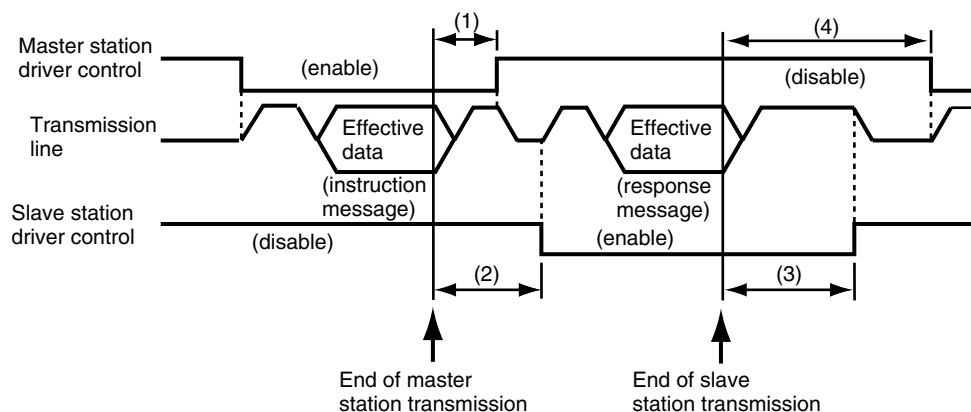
(1)

(4)

Master station driver control

(enable)

(disable)

Transmission line

Effective data

(instruction message)

Effective data

(response message)

Slave station driver control

(disable)

(enable)

(2)

(3)

End of master station transmission

End of slave station transmission